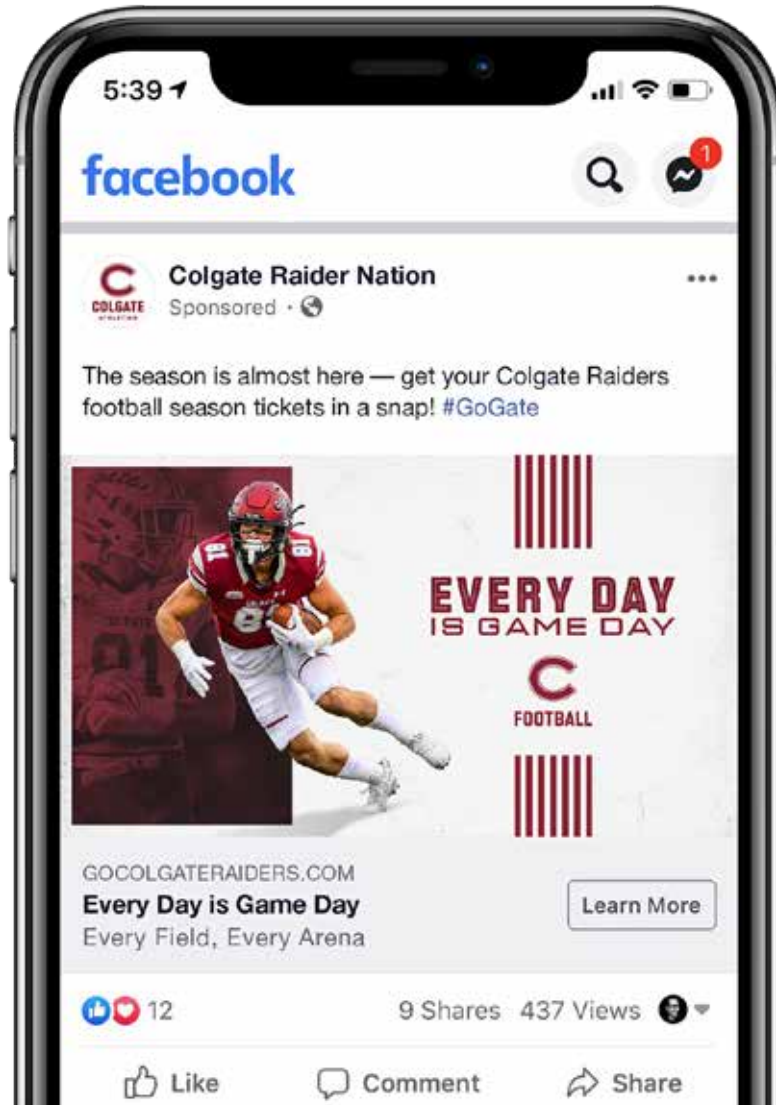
5:39

facebook

1

C
COLGATE

Colgate Raider Nation
Sponsored ·

...

The season is almost here — get your Colgate Raiders football season tickets in a snap! #GoGate

81

EVERY DAY
IS GAME DAY

C
FOOTBALL

GOCOLGATERAIDERS.COM
Every Day is Game Day
Every Field, Every Arena

Learn More

12

9 Shares 437 Views

Like

Comment

Share